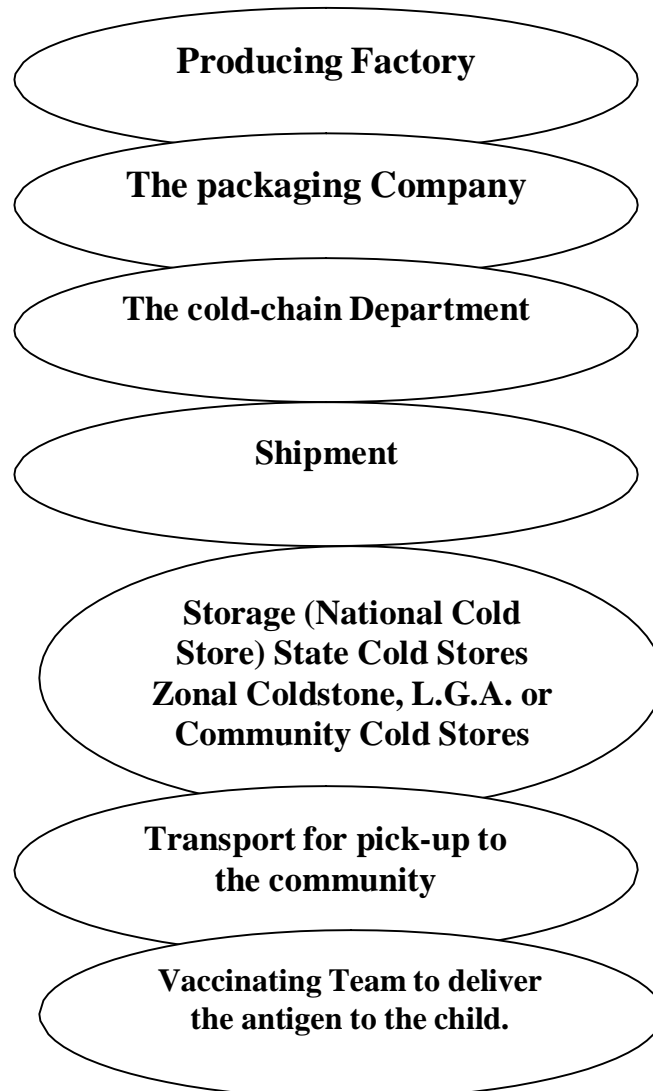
Producing Factory

The packaging Company

The cold-chain Department

Shipment

Storage (National Cold Store) State Cold Stores Zonal Coldstone, L.G.A. or Community Cold Stores

Transport for pick-up to the community

Vaccinating Team to deliver the antigen to the child.